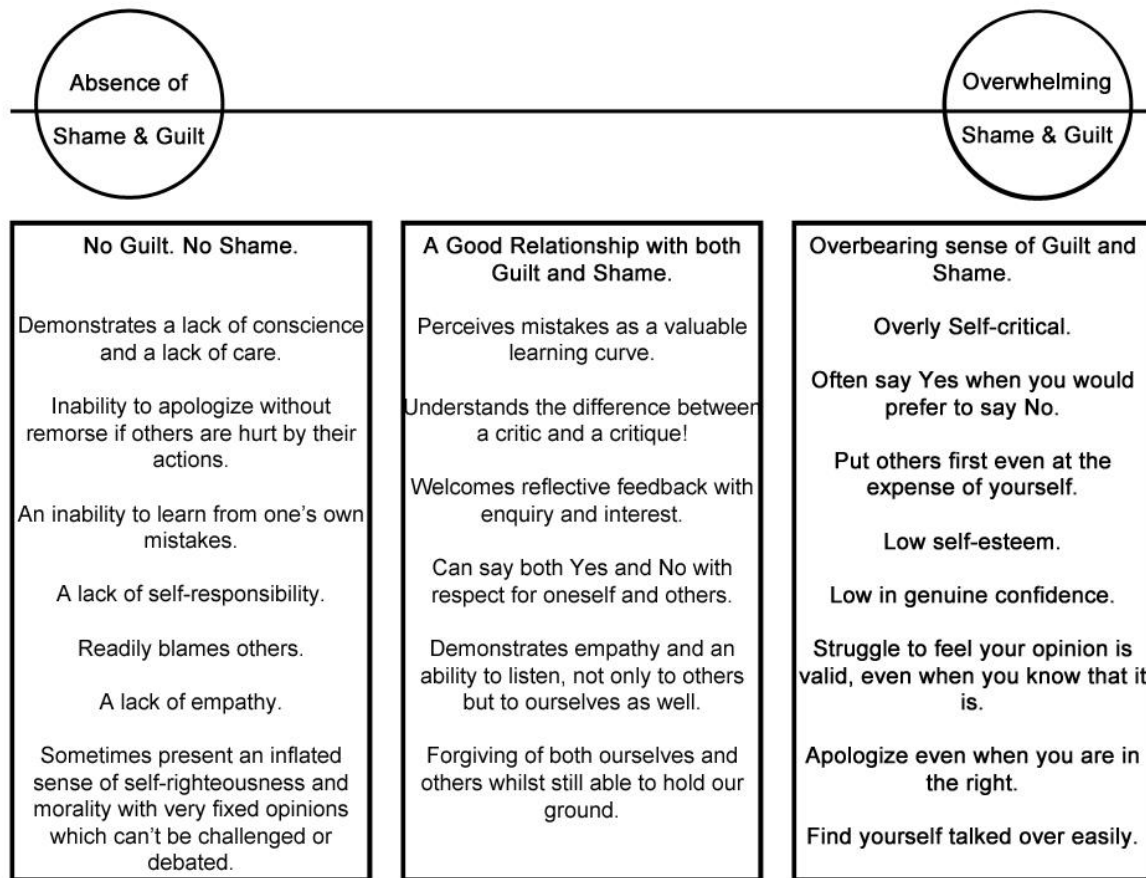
Absence of Shame & Guilt

Overwhelming Shame & Guilt

No Guilt. No Shame.

Demonstrates a lack of conscience and a lack of care.

Inability to apologize without remorse if others are hurt by their actions.

An inability to learn from one's own mistakes.

A lack of self-responsibility.

Readily blames others.

A lack of empathy.

Sometimes present an inflated sense of self-righteousness and morality with very fixed opinions which can't be challenged or debated.

A Good Relationship with both Guilt and Shame.

Perceives mistakes as a valuable learning curve.

Understands the difference between a critic and a critique!

Welcomes reflective feedback with enquiry and interest.

Can say both Yes and No with respect for oneself and others.

Demonstrates empathy and an ability to listen, not only to others but to ourselves as well.

Forgiving of both ourselves and others whilst still able to hold our ground.

Overbearing sense of Guilt and Shame.

Overly Self-critical.

Often say Yes when you would prefer to say No.

Put others first even at the expense of yourself.

Low self-esteem.

Low in genuine confidence.

Struggle to feel your opinion is valid, even when you know that it is.

Apologize even when you are in the right.

Find yourself talked over easily.